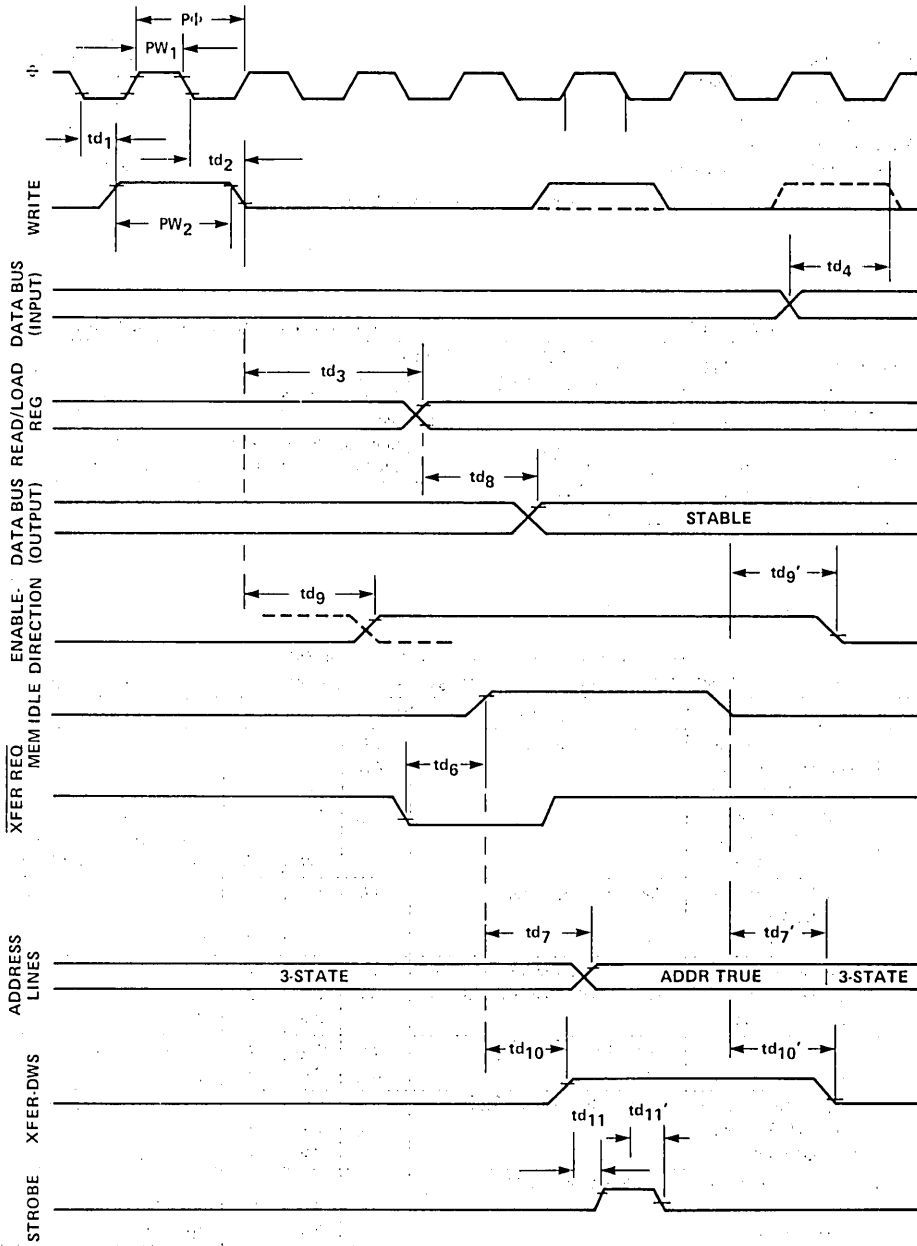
PΦ

PW$_1$

Φ

td$_1$

td$_2$

WRITE

PW$_2$

DATA BUS (INPUT)

td$_4$

td$_3$

READ/LOAD REG

td$_8$

DATA BUS (OUTPUT)

STABLE

td$_9$

td$_9$'

ENABLE-DIRECTION

MEM IDLE

td$_6$

$\overline{XFER\ REQ}$

td$_7$

td$_7$'

ADDRESS LINES

3-STATE

ADDR TRUE

3-STATE

td$_{10}$

td$_{10}$'

XFER-DWS

td$_{11}$

td$_{11}$'

STROBE